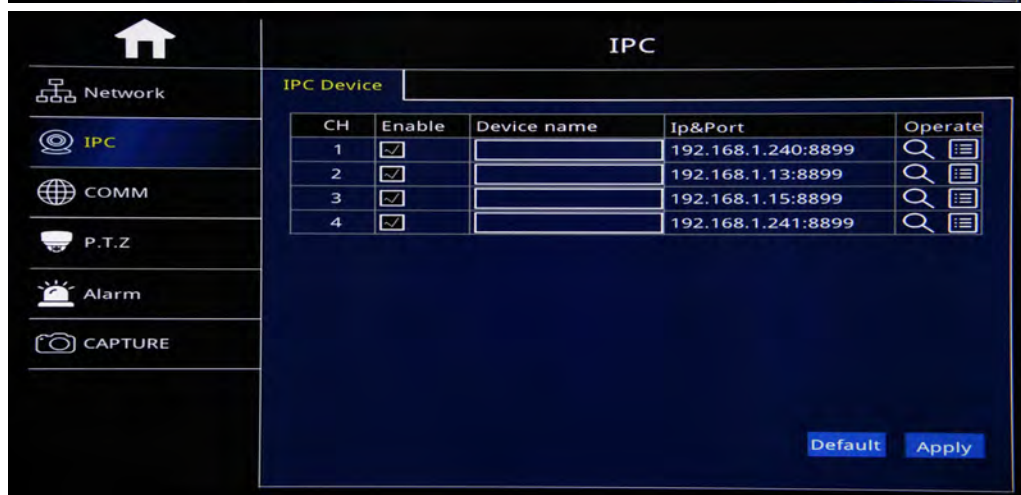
IPC

Network
IPC
COMM
P.T.Z
Alarm
CAPTURE

IPC Device

| CH | Enable | Device name | Ip&Port | Operate |
|---|---|---|---|---|
| 1 | ☑ | | 192.168.1.240:8899 | |
| 2 | ☑ | | 192.168.1.13:8899 | |
| 3 | ☑ | | 192.168.1.15:8899 | |
| 4 | ☑ | | 192.168.1.241:8899 | |

Default Apply